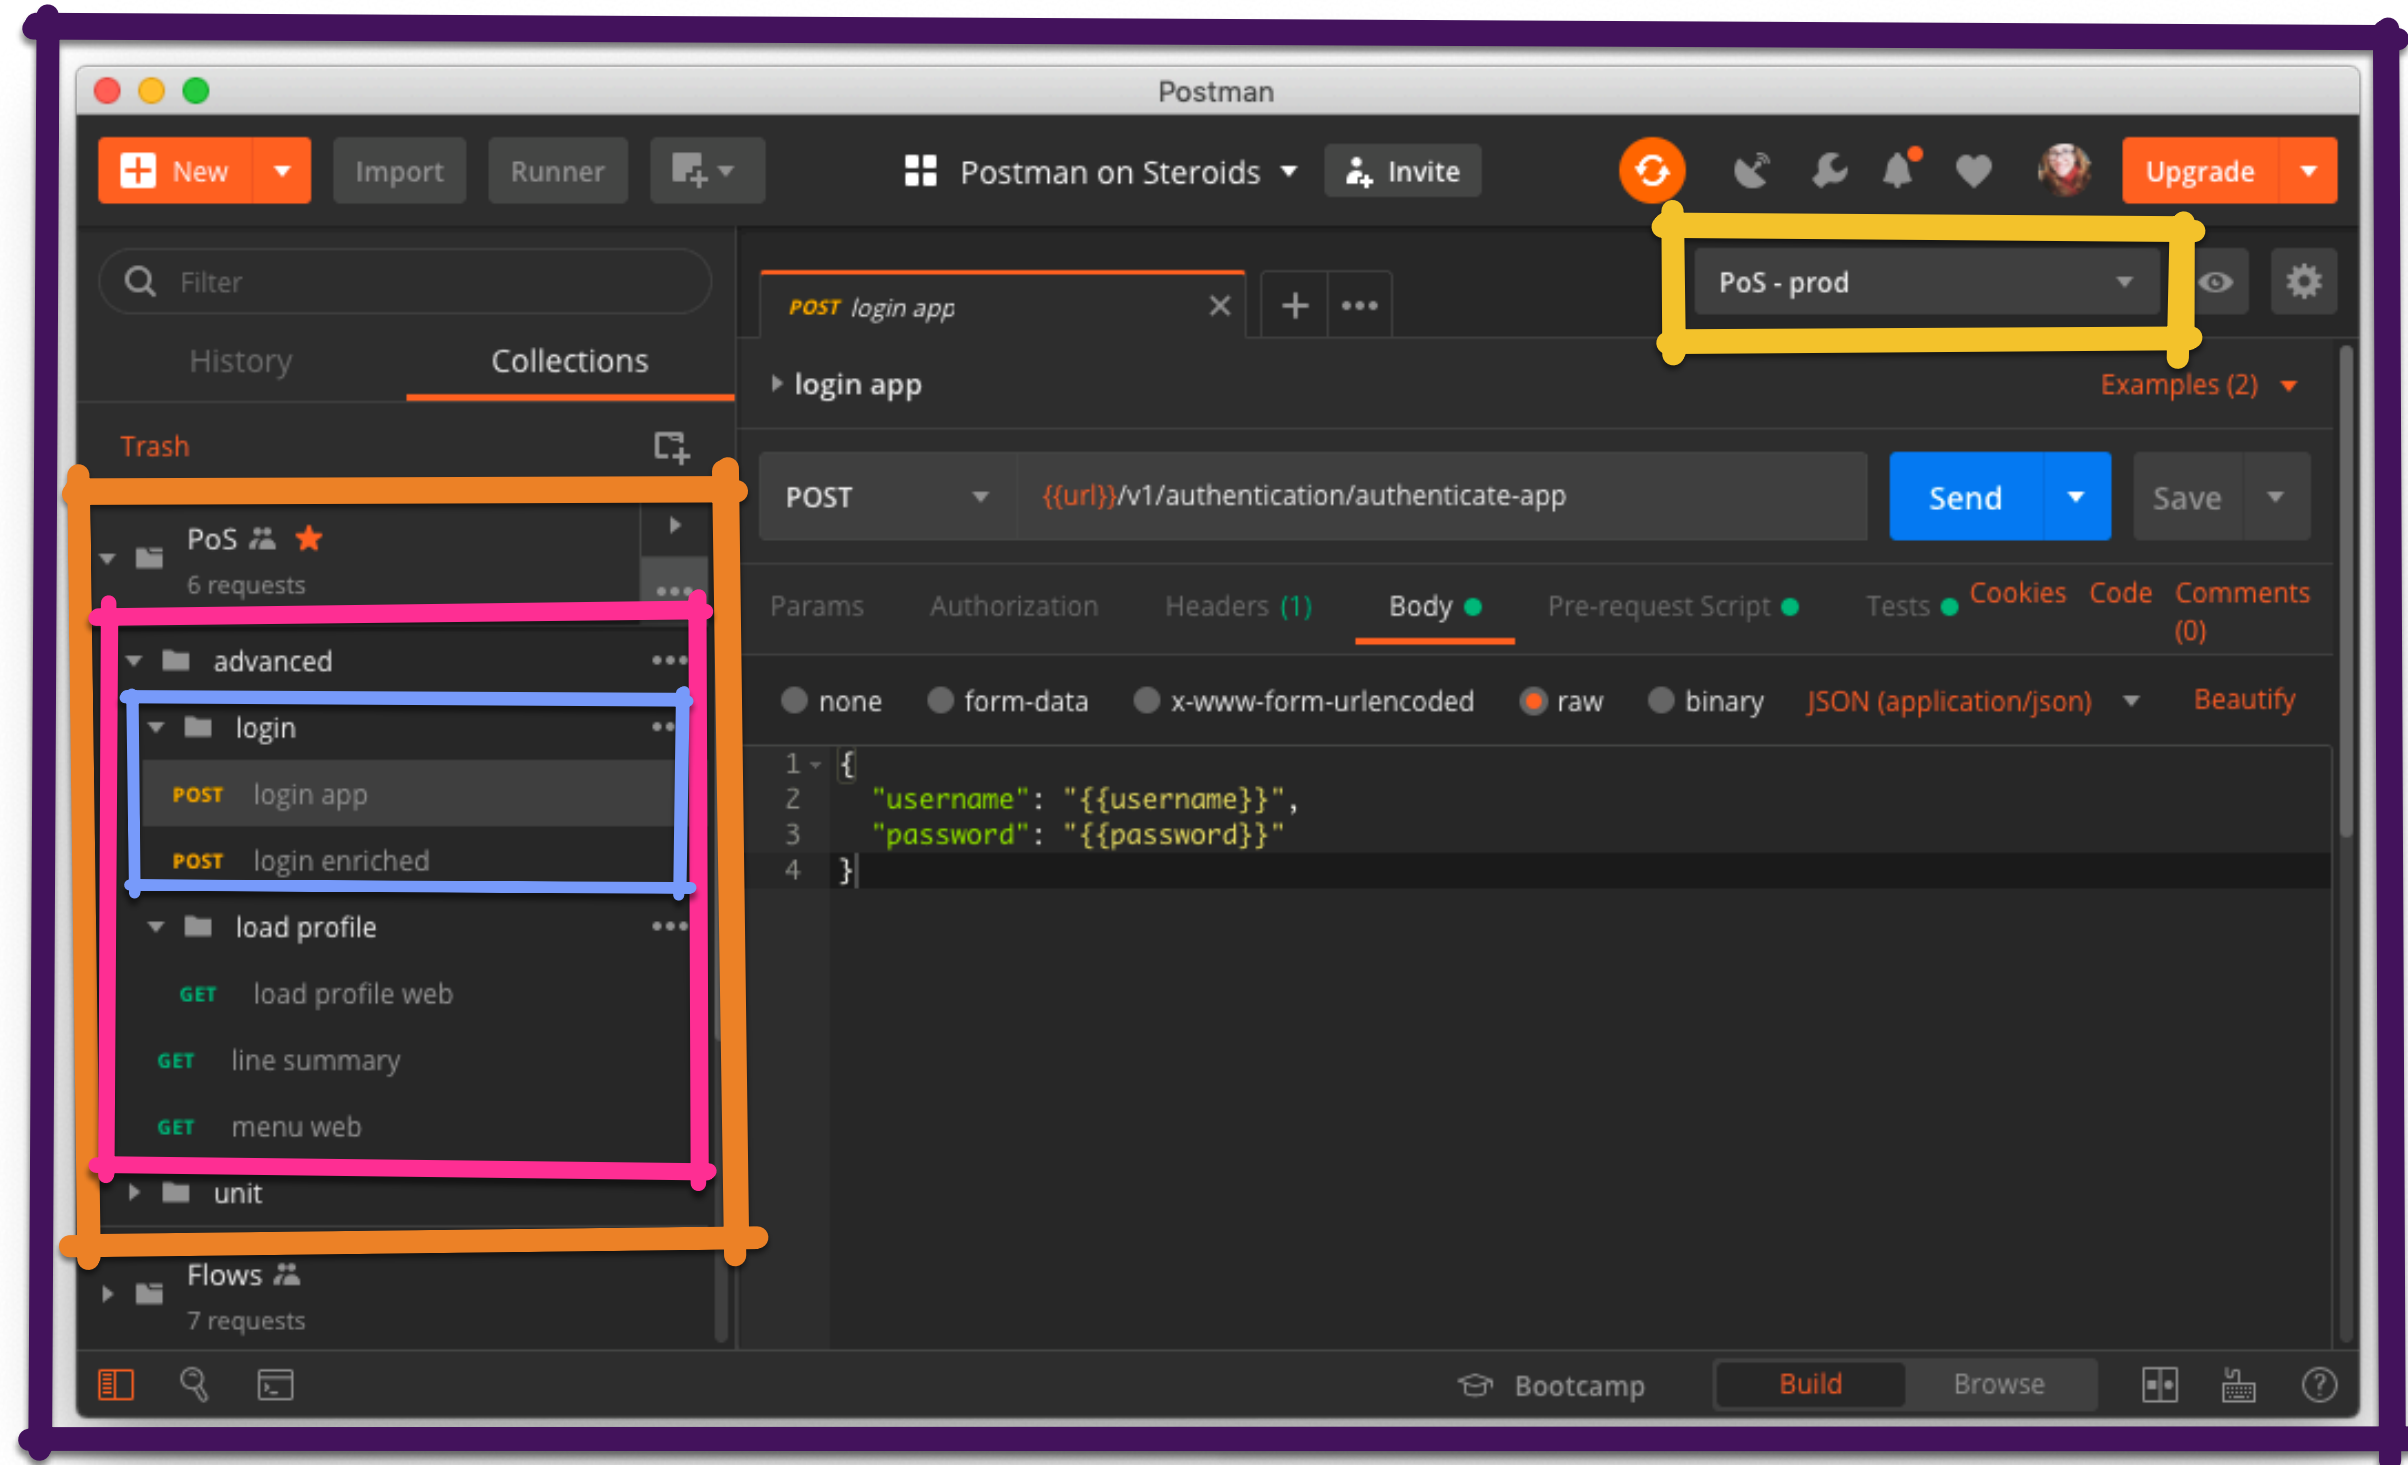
Postman

New Import Runner Postman on Steroids Invite Upgrade

Filter

History Collections

Trash

PoS
6 requests

advanced

login

POST login app

POST login enriched

load profile

GET load profile web

GET line summary

GET menu web

unit

Flows
7 requests

POST login app

PoS - prod

login app

Examples (2)

POST {{url}}/v1/authentication/authenticate-app

Send Save

Params Authorization Headers (1) Body Pre-request Script Tests Cookies Code Comments (0)

none form-data x-www-form-urlencoded raw binary JSON (application/json) Beautify

1 {
2 "username": "{{username}}",
3 "password": "{{password}}"
4 }

Bootcamp Build Browse